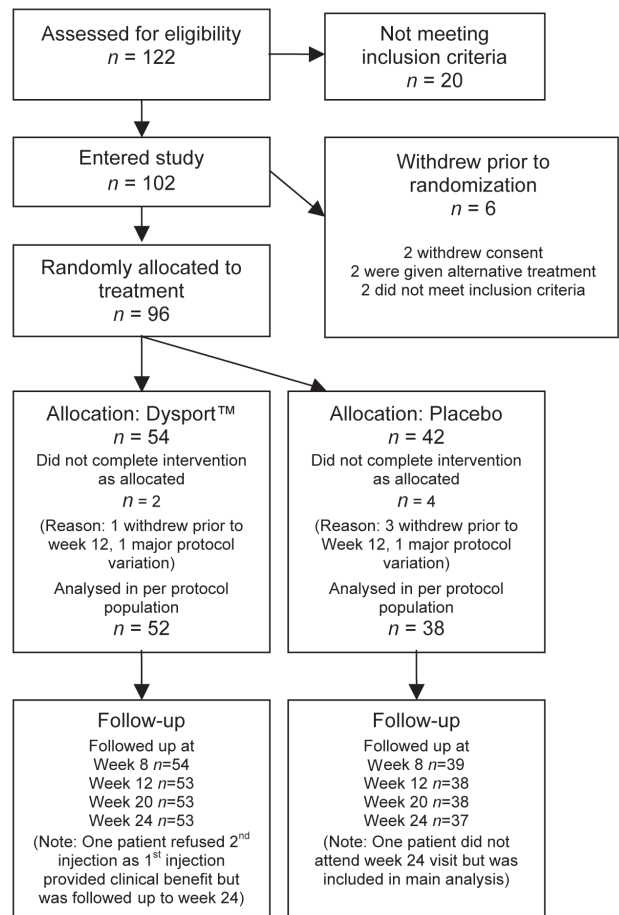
Assessed for eligibility
$n$ = 122

Not meeting inclusion criteria
$n$ = 20

Entered study
$n$ = 102

Withdrew prior to randomization
$n$ = 6

2 withdrew consent
2 were given alternative treatment
2 did not meet inclusion criteria

Randomly allocated to treatment
$n$ = 96

Allocation: Dysport™
$n$ = 54
Did not complete intervention as allocated
$n$ = 2
(Reason: 1 withdrew prior to week 12, 1 major protocol variation)
Analysed in per protocol population
$n$ = 52

Allocation: Placebo
$n$ = 42
Did not complete intervention as allocated
$n$ = 4
(Reason: 3 withdrew prior to Week 12, 1 major protocol variation)
Analysed in per protocol population
$n$ = 38

Follow-up
Followed up at
Week 8 $n$=54
Week 12 $n$=53
Week 20 $n$=53
Week 24 $n$=53
(Note: One patient refused 2$^{nd}$ injection as 1$^{st}$ injection provided clinical benefit but was followed up to week 24)

Follow-up
Followed up at
Week 8 $n$=39
Week 12 $n$=38
Week 20 $n$=38
Week 24 $n$=37
(Note: One patient did not attend week 24 visit but was included in main analysis)